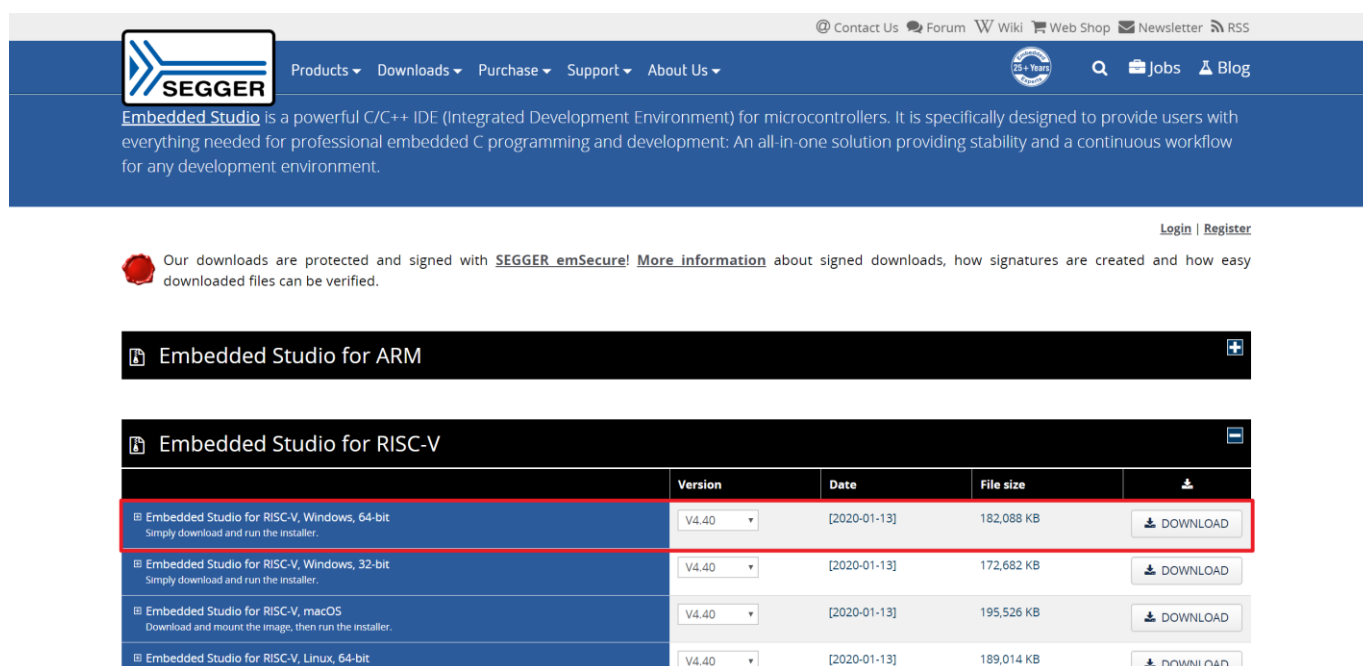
Contact Us Forum Wiki Web Shop Newsletter RSS

SEGGER

Products Downloads Purchase Support About Us

25+ Years

Jobs Blog

Embedded Studio is a powerful C/C++ IDE (Integrated Development Environment) for microcontrollers. It is specifically designed to provide users with everything needed for professional embedded C programming and development: An all-in-one solution providing stability and a continuous workflow for any development environment.

Login | Register

Our downloads are protected and signed with SEGGER emSecure! More information about signed downloads, how signatures are created and how easy downloaded files can be verified.

Embedded Studio for ARM

Embedded Studio for RISC-V

| | Version | Date | File size | |
|---|---|---|---|---|
| ⊞ Embedded Studio for RISC-V, Windows, 64-bit Simply download and run the installer. | V4.40 | [2020-01-13] | 182,088 KB | DOWNLOAD |
| ⊞ Embedded Studio for RISC-V, Windows, 32-bit Simply download and run the installer. | V4.40 | [2020-01-13] | 172,682 KB | DOWNLOAD |
| ⊞ Embedded Studio for RISC-V, macOS Download and mount the image, then run the installer. | V4.40 | [2020-01-13] | 195,526 KB | DOWNLOAD |
| ⊞ Embedded Studio for RISC-V, Linux, 64-bit | V4.40 | [2020-01-13] | 189,014 KB | DOWNLOAD |